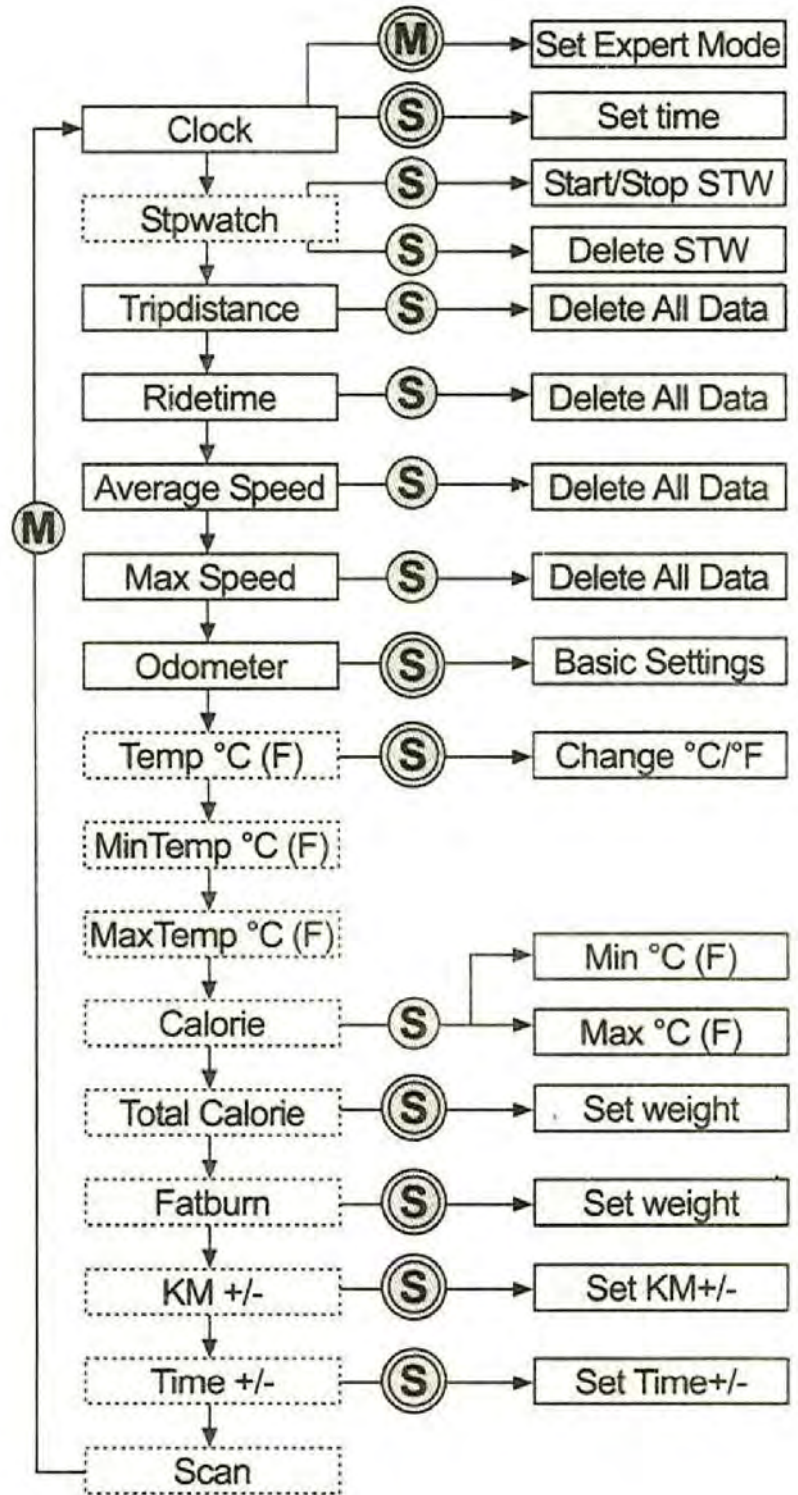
M
Set Expert Mode

Clock
S
Set time

Stpwatch
S
Start/Stop STW
S
Delete STW

Tripdistance
S
Delete All Data

Ridetime
S
Delete All Data

Average Speed
S
Delete All Data

M

Max Speed
S
Delete All Data

Odometer
S
Basic Settings

Temp °C (F)
S
Change °C/°F

MinTemp °C (F)

MaxTemp °C (F)

Min °C (F)
Calorie
S
Max °C (F)

Total Calorie
S
Set weight

Fatburn
S
Set weight

KM +/-
S
Set KM+/-

Time +/-
S
Set Time+/-

Scan